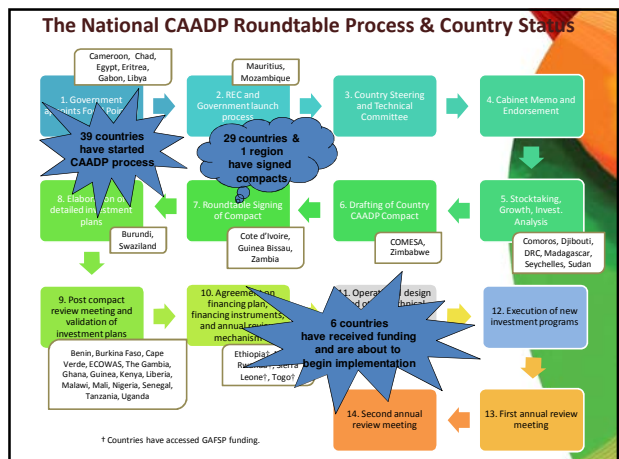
The National CAADP Roundtable Process & Country Status

Cameroon, Chad, Egypt, Eritrea, Gabon, Libya

Mauritius, Mozambique

1. Government appoints Focal Point

2. REC and Government launch process

3. Country Steering and Technical Committee

4. Cabinet Memo and Endorsement

39 countries have started CAADP process

29 countries & 1 region have signed compacts

8. Elaboration of detailed investment plans

7. Roundtable Signing of Compact

6. Drafting of Country CAADP Compact

5. Stocktaking, Growth, Invest. Analysis

Burundi, Swaziland

Cote d'Ivoire, Guinea Bissau, Zambia

COMESA, Zimbabwe

Comoros, Djibouti, DRC, Madagascar, Seychelles, Sudan

9. Post compact review meeting and validation of investment plans

10. Agreement on financing plans, financing instruments, and annual review mechanisms

11. Operational design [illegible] technical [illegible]

12. Execution of new investment programs

6 countries have received funding and are about to begin implementation

Benin, Burkina Faso, Cape Verde, ECOWAS, The Gambia, Ghana, Guinea, Kenya, Liberia, Malawi, Mali, Nigeria, Senegal, Tanzania, Uganda

Ethiopia†, Rwanda†, Sierra Leone†, Togo†

14. Second annual review meeting

13. First annual review meeting

† Countries have accessed GAFSP funding.